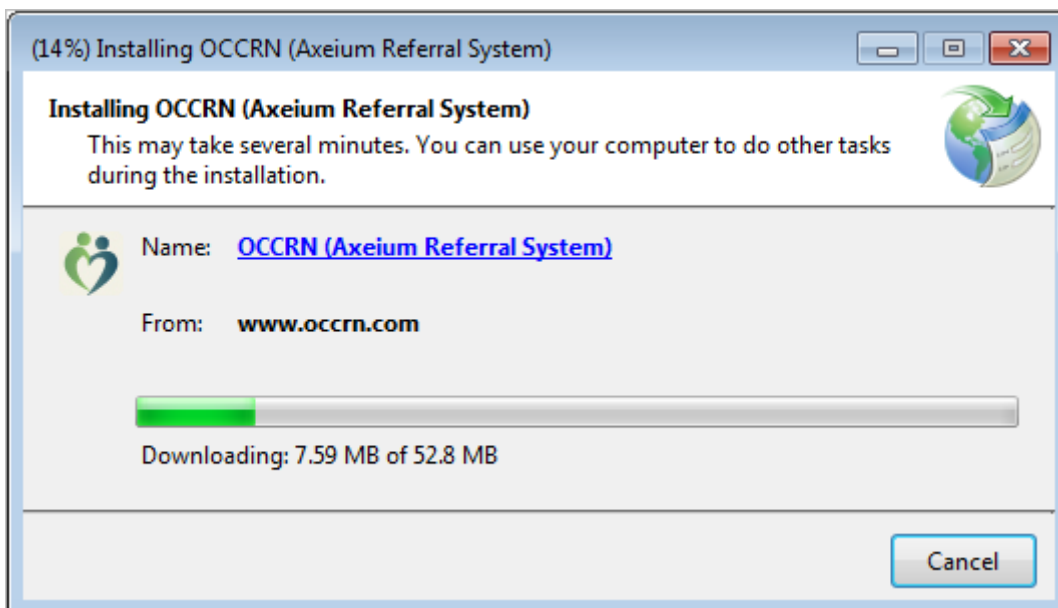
(14%) Installing OCCRN (Axeium Referral System)

Installing OCCRN (Axeium Referral System)
This may take several minutes. You can use your computer to do other tasks during the installation.

Name: OCCRN (Axeium Referral System)

From: www.occrn.com

Downloading: 7.59 MB of 52.8 MB

Cancel